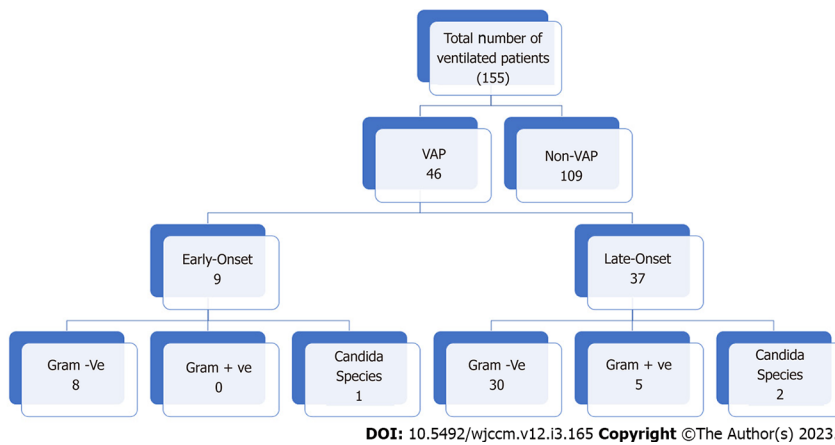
Total number of ventilated patients (155)

VAP 46

Non-VAP 109

Early-Onset 9

Late-Onset 37

Gram -Ve 8

Gram + ve 0

Candida Species 1

Gram -Ve 30

Gram + ve 5

Candida Species 2

DOI: 10.5492/wjccm.v12.i3.165 Copyright ©The Author(s) 2023.